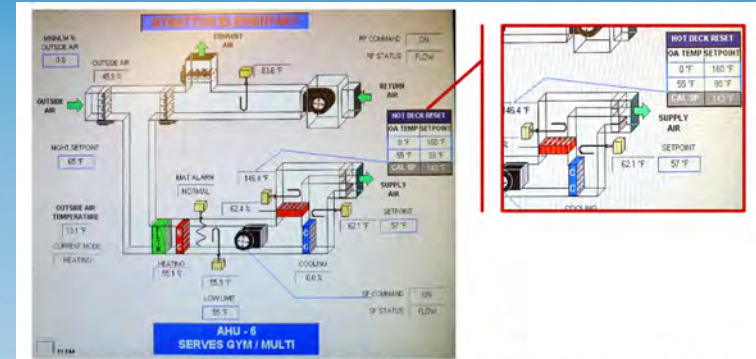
STRATTON ELEMENTARY

MINIMUM % OUTSIDE AIR
0.0

OUTSIDE AIR
45.0 %

EXHAUST AIR

63.6 °F

RF COMMAND ON
RF STATUS FLOW

RETURN AIR

OUTSIDE AIR

NIGHT SETPOINT
65 °F

HOT DECK RESET
| OA TEMP | SETPOINT |
|---|---|
| 0 °F | 160 °F |
| 55 °F | 90 °F |
| CAL SP | 143 °F |

MAT ALARM
NORMAL

146.4 °F

62.4 %

SUPPLY AIR

62.1 °F

SETPOINT
57 °F

OUTSIDE AIR TEMPERATURE
13.1 °F

CURRENT MODE
HEATING

HEATING
55.1 %

55.3 °F

COOLING
0.0 %

LOW LIMIT
55 °F

SF COMMAND ON
SF STATUS FLOW

AHU - 6
SERVES GYM / MULTI

HOT DECK RESET
| OA TEMP | SETPOINT |
|---|---|
| 0 °F | 160 °F |
| 55 °F | 90 °F |
| CAL SP | 143 °F |

146.4 °F

SUPPLY AIR

62.1 °F

SETPOINT
57 °F

COOLING